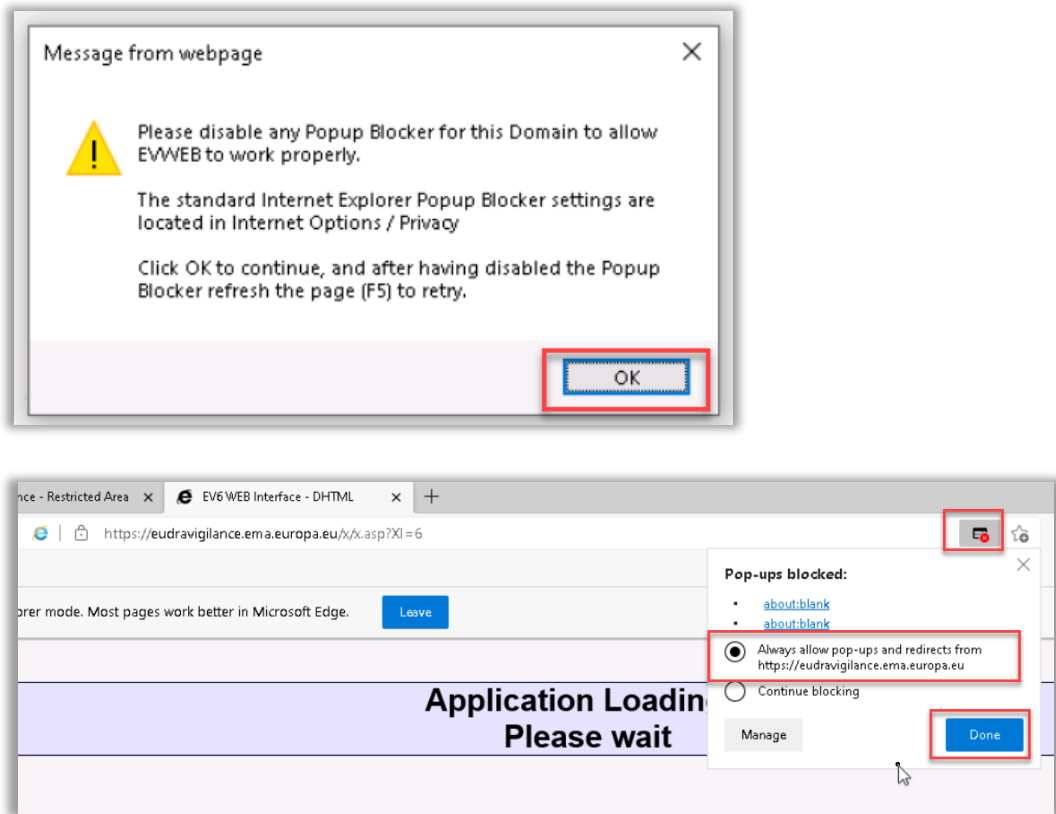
Message from webpage

Please disable any Popup Blocker for this Domain to allow EVWEB to work properly.

The standard Internet Explorer Popup Blocker settings are located in Internet Options / Privacy

Click OK to continue, and after having disabled the Popup Blocker refresh the page (F5) to retry.

OK

nce - Restricted Area ✕ EV6 WEB Interface - DHTML ✕ +

https://eudravigilance.ema.europa.eu/x/x.asp?XI=6

orer mode. Most pages work better in Microsoft Edge. Leave

Application Loadin
Please wait

Pop-ups blocked:

about:blank
about:blank

Always allow pop-ups and redirects from https://eudravigilance.ema.europa.eu

Continue blocking

Manage

Done